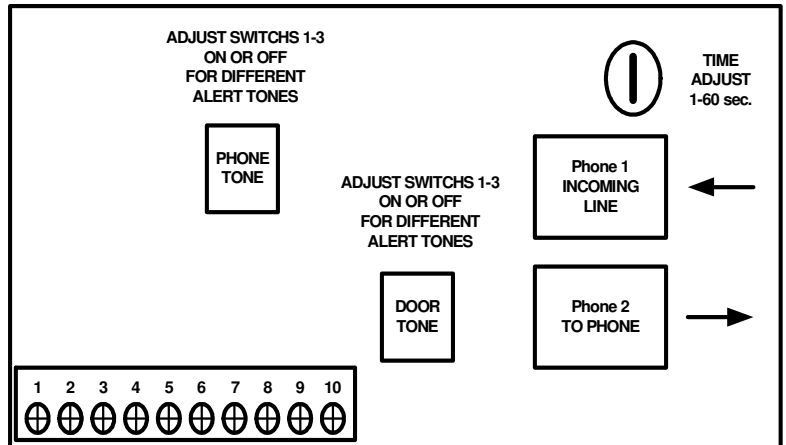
ADJUST SWITCHS 1-3
ON OR OFF
FOR DIFFERENT
ALERT TONES

TIME
ADJUST
1-60 sec.

PHONE
TONE

Phone 1
INCOMING
LINE

ADJUST SWITCHS 1-3
ON OR OFF
FOR DIFFERENT
ALERT TONES

DOOR
TONE

Phone 2
TO PHONE

1 2 3 4 5 6 7 8 9 10